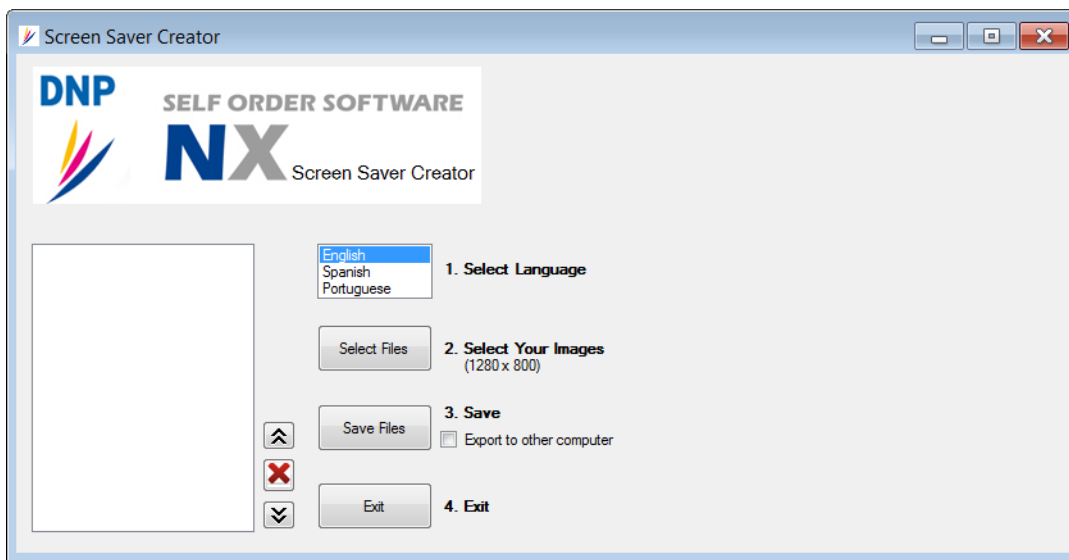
Screen Saver Creator

DNP

SELF ORDER SOFTWARE

NX Screen Saver Creator

English
Spanish
Portuguese

1. Select Language

Select Files

2. Select Your Images
(1280 x 800)

Save Files

3. Save
Export to other computer

Exit

4. Exit